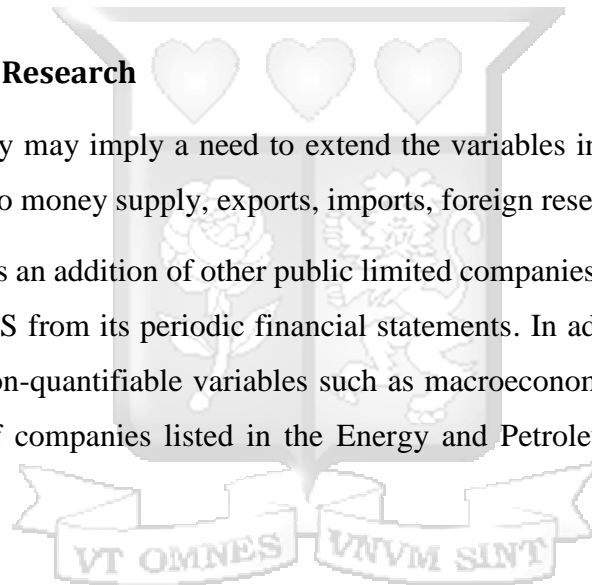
Research

y may imply a need to extend the variables in
o money supply, exports, imports, foreign rese

s an addition of other public limited companies
S from its periodic financial statements. In ad
on-quantifiable variables such as macroeconom
f companies listed in the Energy and Petrole

VT OMNES VNVM SINT